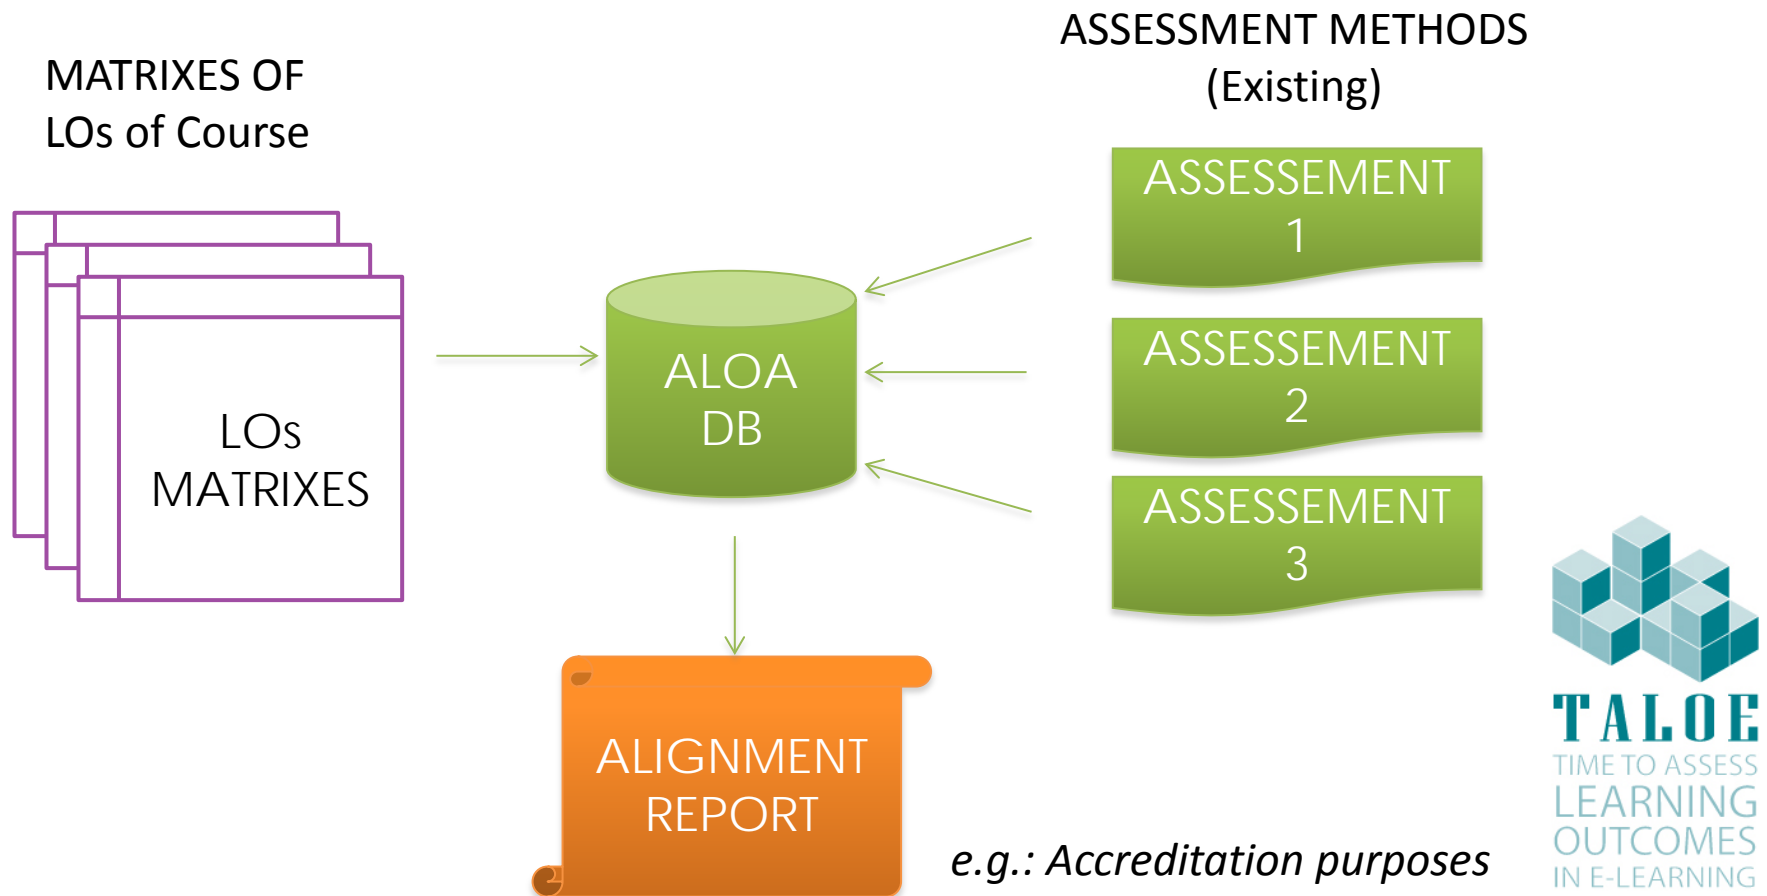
MATRIXES OF
LOs of Course

LOs
MATRIXES

ALOA
DB

ASSESSMENT METHODS
(Existing)

ASSESSEMENT
1

ASSESSEMENT
2

ASSESSEMENT
3

ALIGNMENT
REPORT

e.g.: Accreditation purposes

TALOE
TIME TO ASSESS
LEARNING
OUTCOMES
IN E-LEARNING